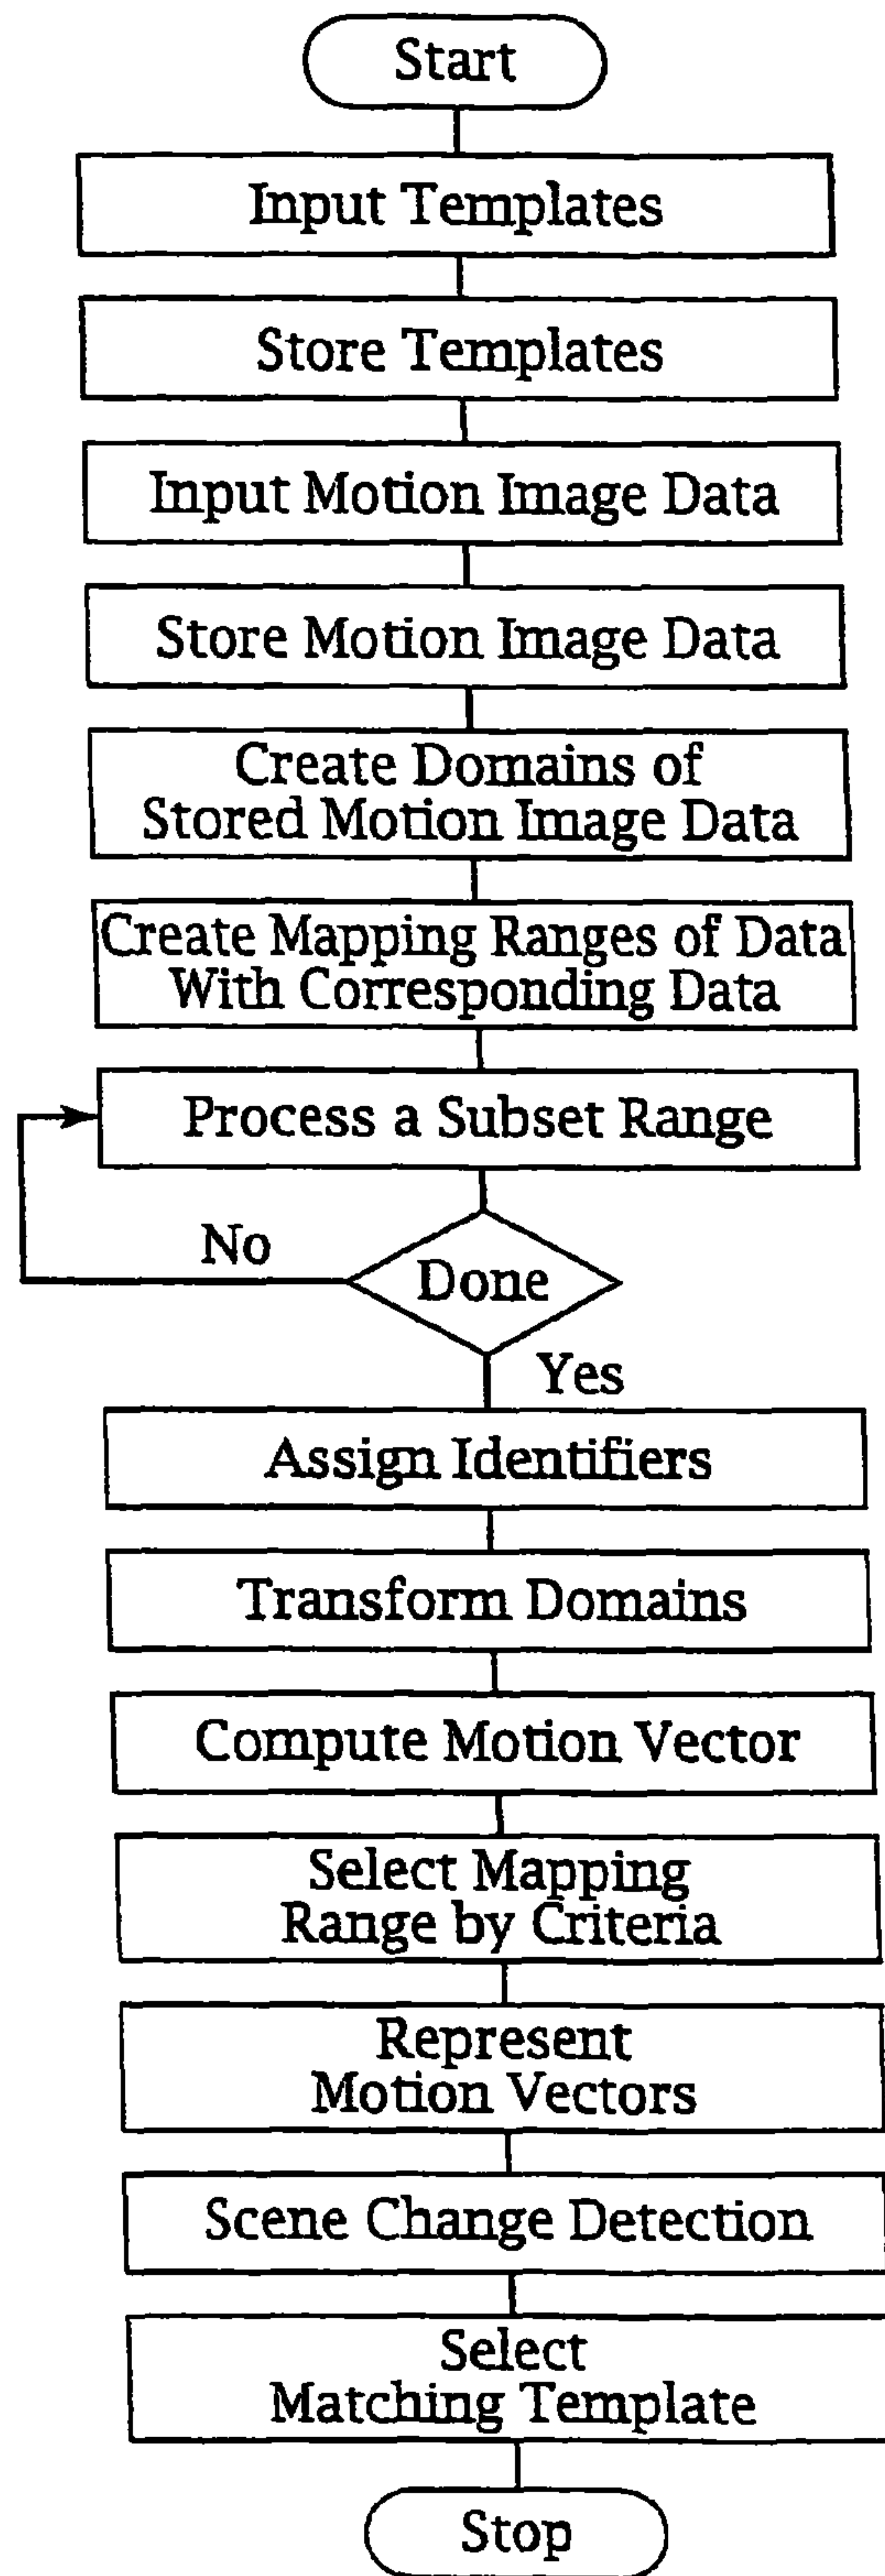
Start

Input Templates

Store Templates

Input Motion Image Data

Store Motion Image Data

Create Domains of Stored Motion Image Data

Create Mapping Ranges of Data With Corresponding Data

Process a Subset Range

No

Done

Yes

Assign Identifiers

Transform Domains

Compute Motion Vector

Select Mapping Range by Criteria

Represent Motion Vectors

Scene Change Detection

Select Matching Template

Stop